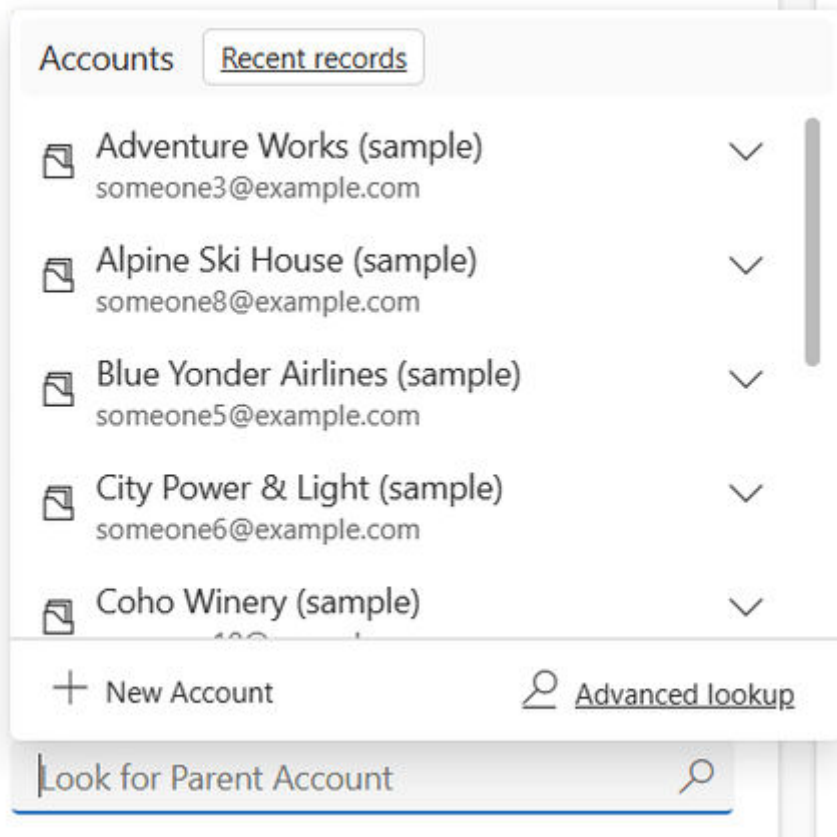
Accounts Recent records

Adventure Works (sample)
someone3@example.com

Alpine Ski House (sample)
someone8@example.com

Blue Yonder Airlines (sample)
someone5@example.com

City Power & Light (sample)
someone6@example.com

Coho Winery (sample)
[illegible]

+ New Account

Advanced lookup

Look for Parent Account